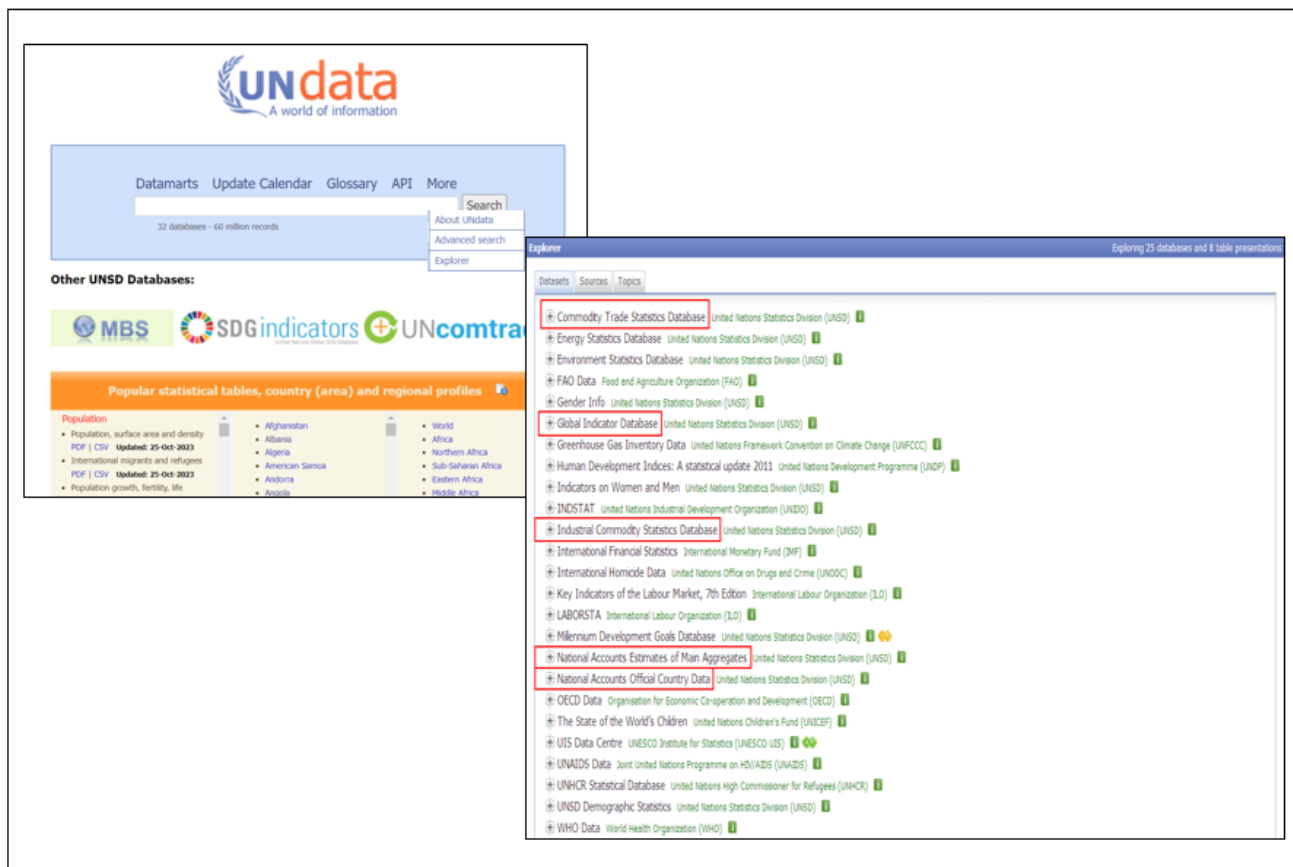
UNdata
A world of information

Datamarts Update Calendar Glossary API More
Search
32 databases - 60 million records
About UNdata
Advanced search
Explorer

Other UNSD Databases:

MBS SDGindicators UNcomtra

Popular statistical tables, country (area) and regional profiles

Population
• Population, surface area and density
PDF | CSV Updated: 25-Oct-2023
• International migrants and refugees
PDF | CSV Updated: 25-Oct-2023
• Population growth, fertility, life

• Afghanistan
• Albania
• Algeria
• American Samoa
• Andorra
• Angola

• World
• Africa
• Northern Africa
• Sub-Saharan Africa
• Eastern Africa
• Middle Africa

Explorer
Exploring 25 databases and 8 table presentations

Datasets Sources Topics

Commodity Trade Statistics Database United Nations Statistics Division (UNSD)
Energy Statistics Database United Nations Statistics Division (UNSD)
Environment Statistics Database United Nations Statistics Division (UNSD)
FAO Data Food and Agriculture Organization (FAO)
Gender Info United Nations Statistics Division (UNSD)
Global Indicator Database United Nations Statistics Division (UNSD)
Greenhouse Gas Inventory Data United Nations Framework Convention on Climate Change (UNFCCC)
Human Development Indices: A statistical update 2011 United Nations Development Programme (UNDP)
Indicators on Women and Men United Nations Statistics Division (UNSD)
INDSTAT United Nations Industrial Development Organization (UNIDO)
Industrial Commodity Statistics Database United Nations Statistics Division (UNSD)
International Financial Statistics International Monetary Fund (IMF)
International Homicide Data United Nations Office on Drugs and Crime (UNODC)
Key Indicators of the Labour Market, 7th Edition International Labour Organization (ILO)
LABORSTA International Labour Organization (ILO)
Millennium Development Goals Database United Nations Statistics Division (UNSD)
National Accounts Estimates of Main Aggregates United Nations Statistics Division (UNSD)
National Accounts Official Country Data United Nations Statistics Division (UNSD)
OECD Data Organisation for Economic Co-operation and Development (OECD)
The State of the World's Children United Nations Children's Fund (UNICEF)
UIS Data Centre UNESCO Institute for Statistics (UNESCO UIS)
UNAIDS Data Joint United Nations Programme on HIV/AIDS (UNAIDS)
UNHCR Statistical Database United Nations High Commissioner for Refugees (UNHCR)
UNSD Demographic Statistics United Nations Statistics Division (UNSD)
WHO Data World Health Organization (WHO)